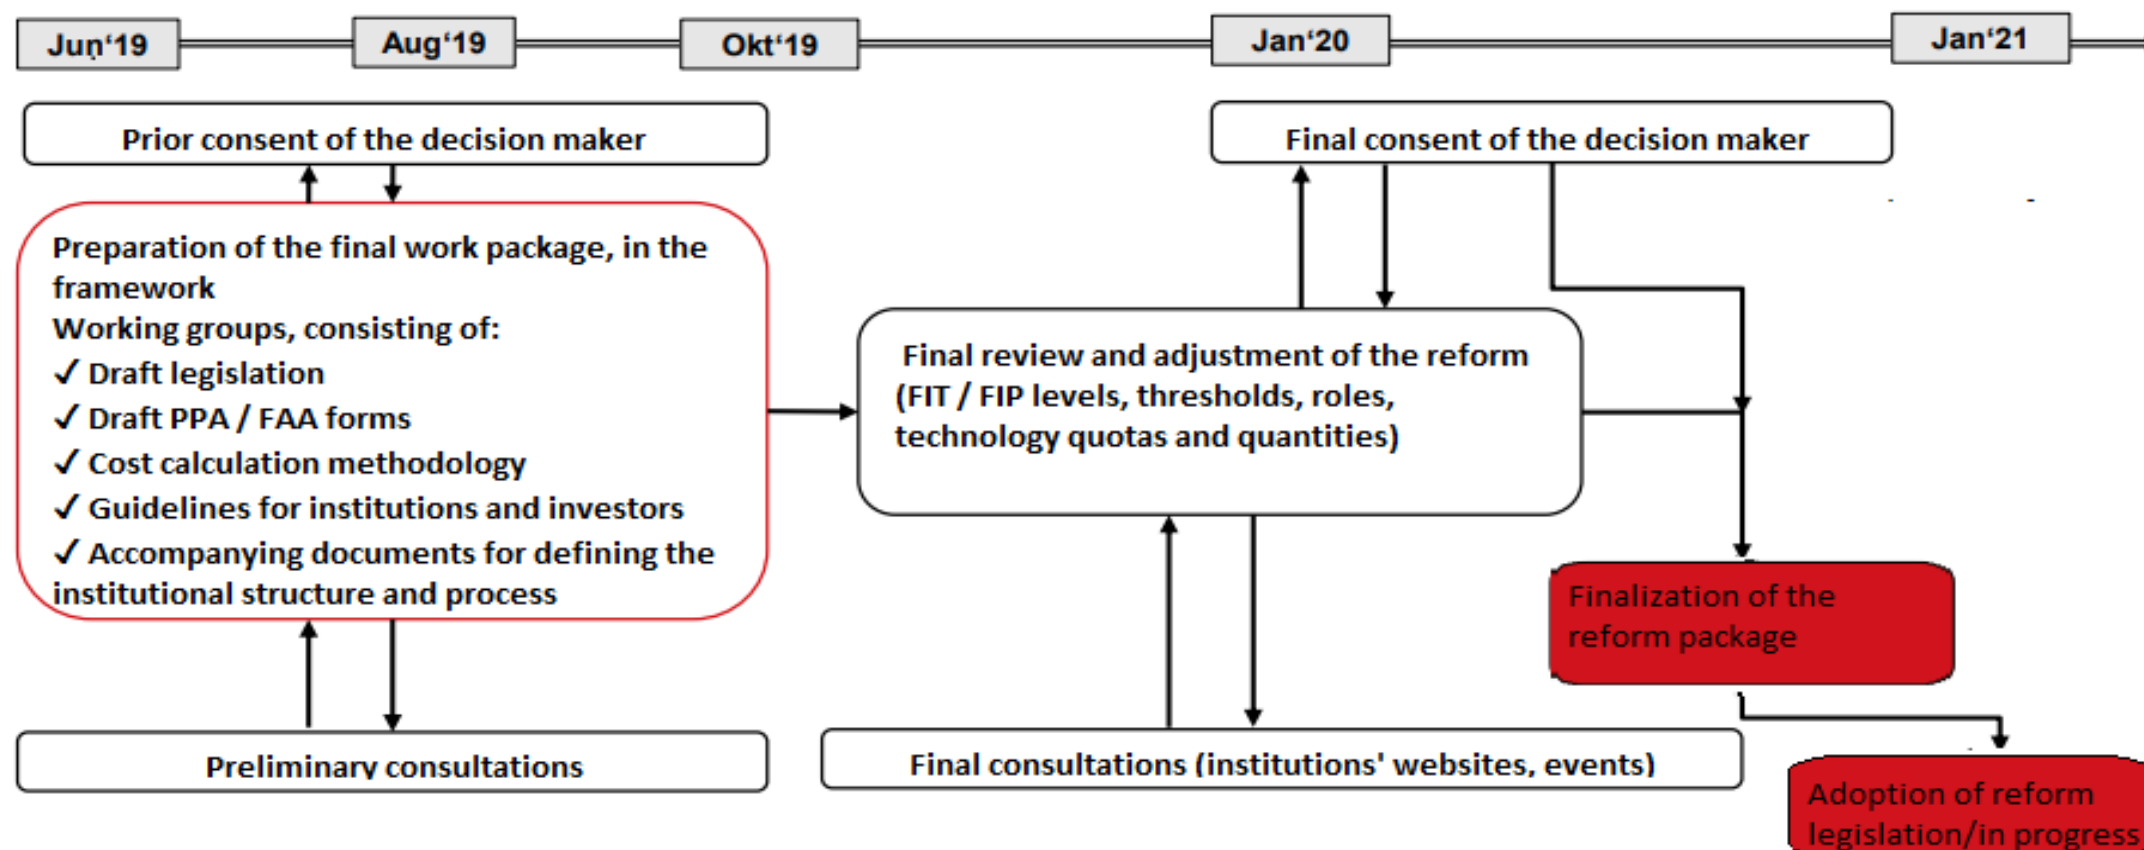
Jun'19
Aug'19
Okt'19
Jan'20
Jan'21

Prior consent of the decision maker

Final consent of the decision maker

Preparation of the final work package, in the framework
Working groups, consisting of:
✓ Draft legislation
✓ Draft PPA / FAA forms
✓ Cost calculation methodology
✓ Guidelines for institutions and investors
✓ Accompanying documents for defining the institutional structure and process

Final review and adjustment of the reform (FIT / FIP levels, thresholds, roles, technology quotas and quantities)

Finalization of the reform package

Preliminary consultations

Final consultations (institutions' websites, events)

Adoption of reform legislation/in progress